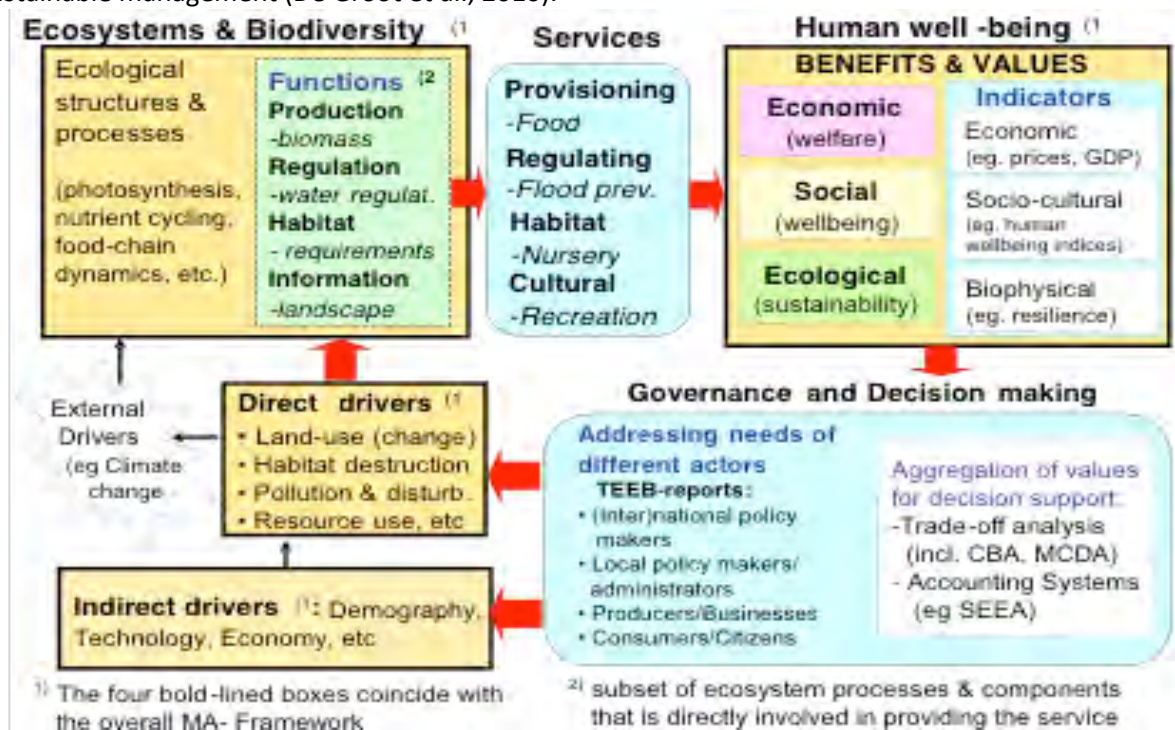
sustainable management (De Groot et al., 2010).

Ecosystems & Biodiversity $^{1}$

Ecological structures & processes

(photosynthesis, nutrient cycling, food-chain dynamics, etc.)

Functions $^{2}$
Production
-biomass
Regulation
-water regulat.
Habitat
- requirements
Information
-landscape

Services

Provisioning
-Food
Regulating
-Flood prev.
Habitat
-Nursery
Cultural
-Recreation

Human well -being $^{1}$

BENEFITS & VALUES

Economic
(welfare)

Social
(wellbeing)

Ecological
(sustainability)

Indicators

Economic
(eg. prices, GDP)

Socio-cultural
(eg. human wellbeing indices)

Biophysical
(eg. resilience)

External Drivers
(eg Climate change)

Direct drivers $^{1}$
• Land-use (change)
• Habitat destruction
• Pollution & disturb.
• Resource use, etc

Governance and Decision making

Addressing needs of different actors
TEEB-reports:
• (inter)national policy makers
• Local policy makers/ administrators
• Producers/Businesses
• Consumers/Citizens

Aggregation of values for decision support:
-Trade-off analysis (incl. CBA, MCDA)
- Accounting Systems (eg SEEA)

Indirect drivers $^{1}$: Demography, Technology, Economy, etc

$^{1)}$ The four bold-lined boxes coincide with the overall MA- Framework

$^{2)}$ subset of ecosystem processes & components that is directly involved in providing the service